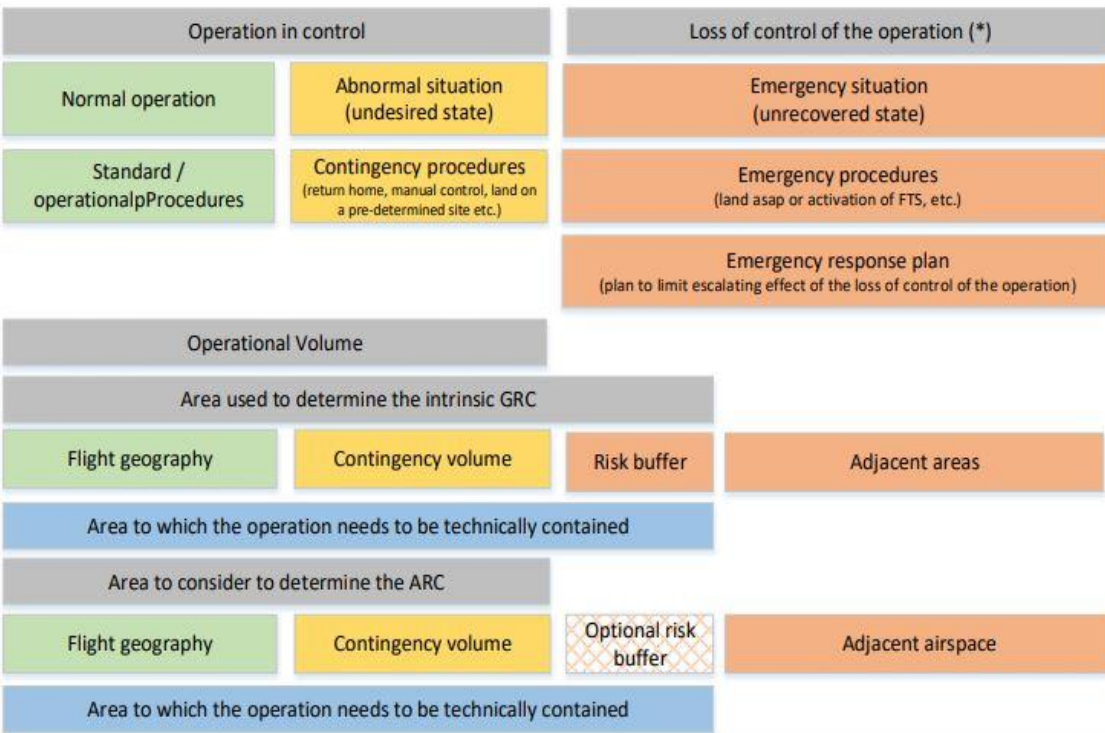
Operation in control

Loss of control of the operation (*)

Normal operation

Abnormal situation (undesired state)

Emergency situation (unrecovered state)

Standard / operationalpProcedures

Contingency procedures (return home, manual control, land on a pre-determined site etc.)

Emergency procedures (land asap or activation of FTS, etc.)

Emergency response plan (plan to limit escalating effect of the loss of control of the operation)

Operational Volume

Area used to determine the intrinsic GRC

Flight geography

Contingency volume

Risk buffer

Adjacent areas

Area to which the operation needs to be technically contained

Area to consider to determine the ARC

Flight geography

Contingency volume

Optional risk buffer

Adjacent airspace

Area to which the operation needs to be technically contained